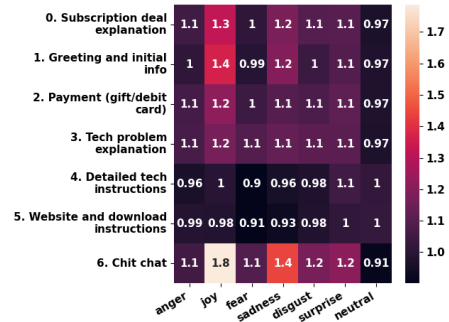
| | anger | joy | fear | sadness | disgust | surprise | neutral |
|---|---|---|---|---|---|---|---|
| 0. Subscription deal explanation | 1.1 | 1.3 | 1 | 1.2 | 1.1 | 1.1 | 0.97 |
| 1. Greeting and initial info | 1 | 1.4 | 0.99 | 1.2 | 1 | 1.1 | 0.97 |
| 2. Payment (gift/debit card) | 1.1 | 1.2 | 1 | 1.1 | 1.1 | 1.1 | 0.97 |
| 3. Tech problem explanation | 1.1 | 1.2 | 1.1 | 1.1 | 1.1 | 1.1 | 0.97 |
| 4. Detailed tech instructions | 0.96 | 1 | 0.9 | 0.96 | 0.98 | 1.1 | 1 |
| 5. Website and download instructions | 0.99 | 0.98 | 0.91 | 0.93 | 0.98 | 1 | 1 |
| 6. Chit chat | 1.1 | 1.8 | 1.1 | 1.4 | 1.2 | 1.2 | 0.91 |

1.7
1.6
1.5
1.4
1.3
1.2
1.1
1.0